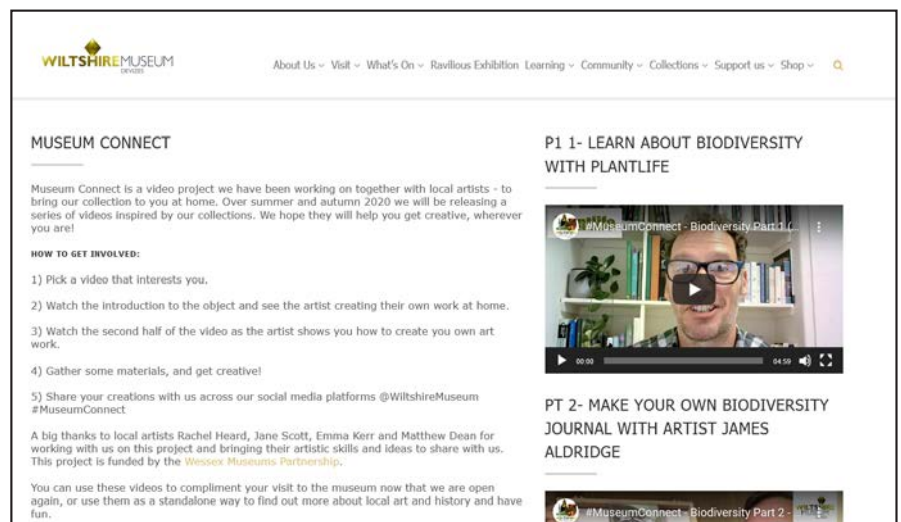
WILTSHIREMUSEUM DEVIZES

About Us ⌄ Visit ⌄ What's On ⌄ Ravilious Exhibition Learning ⌄ Community ⌄ Collections ⌄ Support us ⌄ Shop ⌄

MUSEUM CONNECT

Museum Connect is a video project we have been working on together with local artists - to bring our collection to you at home. Over summer and autumn 2020 we will be releasing a series of videos inspired by our collections. We hope they will help you get creative, wherever you are!

HOW TO GET INVOLVED:

1) Pick a video that interests you.

2) Watch the introduction to the object and see the artist creating their own work at home.

3) Watch the second half of the video as the artist shows you how to create you own art work.

4) Gather some materials, and get creative!

5) Share your creations with us across our social media platforms @WiltshireMuseum #MuseumConnect

A big thanks to local artists Rachel Heard, Jane Scott, Emma Kerr and Matthew Dean for working with us on this project and bringing their artistic skills and ideas to share with us. This project is funded by the Wessex Museums Partnership.

You can use these videos to compliment your visit to the museum now that we are open again, or use them as a standalone way to find out more about local art and history and have fun.

P1 1- LEARN ABOUT BIODIVERSITY WITH PLANTLIFE

#MuseumConnect - Biodiversity Part 1 (...

00:00 04:59

PT 2- MAKE YOUR OWN BIODIVERSITY JOURNAL WITH ARTIST JAMES ALDRIDGE

#MuseumConnect - Biodiversity Part 2 -